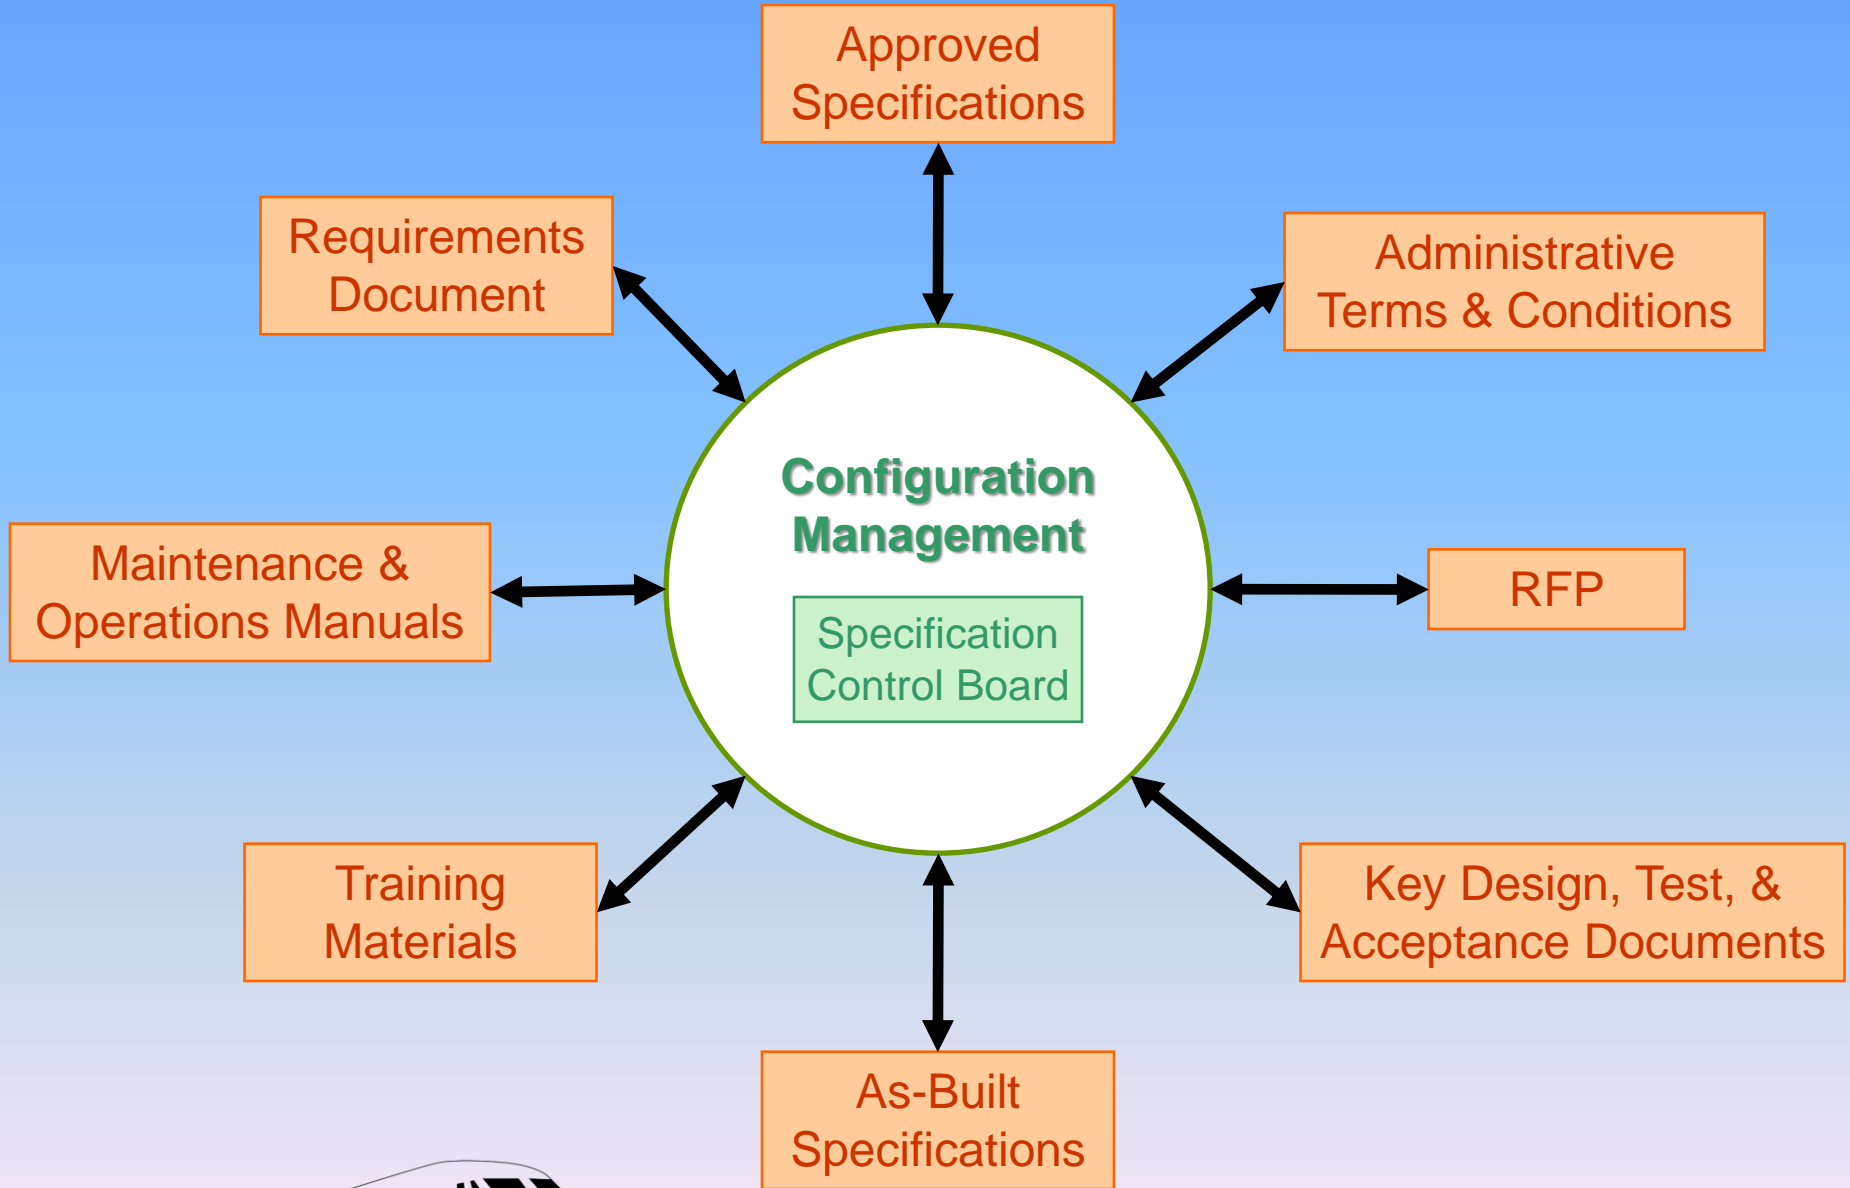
Approved Specifications

Requirements Document

Administrative Terms & Conditions

Configuration Management

Specification Control Board

Maintenance & Operations Manuals

RFP

Training Materials

Key Design, Test, & Acceptance Documents

As-Built Specifications